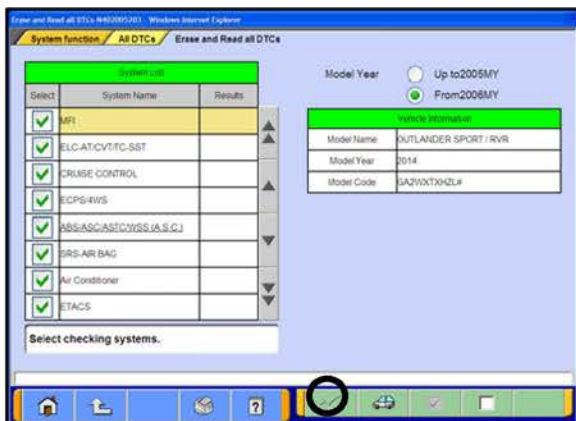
Erase and Read all DTCs N402005203 - Windows Internet Explorer

System function / All DTCs / Erase and Read all DTCs

| System List | | |
|---|---|---|
| Select | System Name | Results |
| ✔ | MFI | |
| ✔ | ELC-AT/CVT/TC-SST | |
| ✔ | CRUISE CONTROL | |
| ✔ | ECPS/4WS | |
| ✔ | ABS/ASC/ASTC/WSS (A.S.C.) | |
| ✔ | SRS-AIR BAG | |
| ✔ | Air Conditioner | |
| ✔ | ETACS | |

Select checking systems.

Model Year
Up to2005MY
From2006MY

| Vehicle Information | |
|---|---|
| Model Name | OUTLANDER SPORT / RVR |
| Model Year | 2014 |
| Model Code | GA2WXTXHZL# |

?